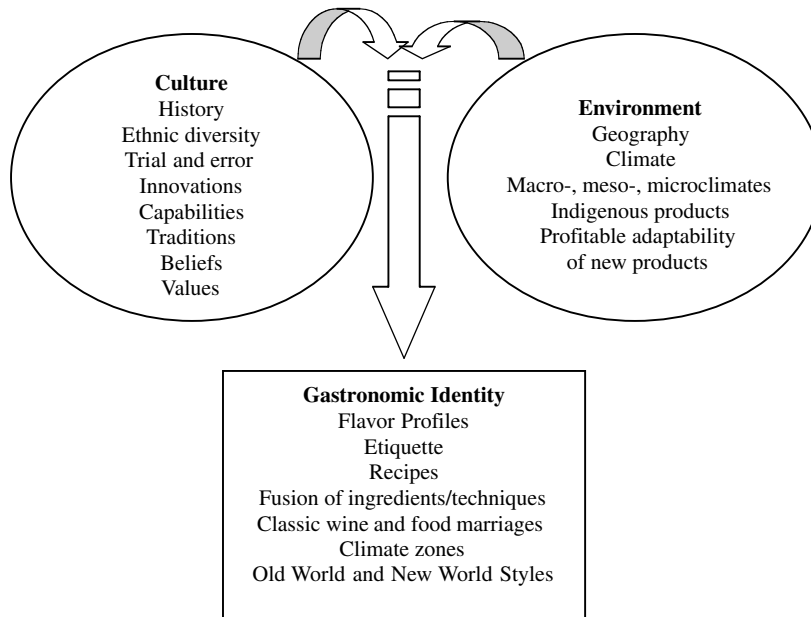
Culture
History
Ethnic diversity
Trial and error
Innovations
Capabilities
Traditions
Beliefs
Values

Environment
Geography
Climate
Macro-, meso-, microclimates
Indigenous products
Profitable adaptability of new products

Gastronomic Identity
Flavor Profiles
Etiquette
Recipes
Fusion of ingredients/techniques
Classic wine and food marriages
Climate zones
Old World and New World Styles